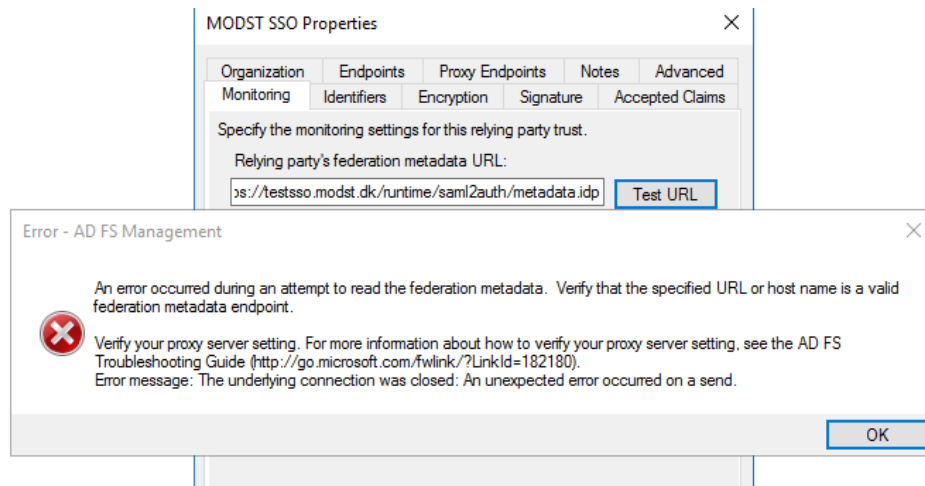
MODST SSO Properties

Organization | Endpoints | Proxy Endpoints | Notes | Advanced
Monitoring | Identifiers | Encryption | Signature | Accepted Claims

Specify the monitoring settings for this relying party trust.

Relying party's federation metadata URL:

ps://testsso.modst.dk/runtime/saml2auth/metadata.idp

Test URL

Error - AD FS Management

An error occurred during an attempt to read the federation metadata. Verify that the specified URL or host name is a valid federation metadata endpoint.

Verify your proxy server setting. For more information about how to verify your proxy server setting, see the AD FS Troubleshooting Guide (http://go.microsoft.com/fwlink/?LinkId=182180).
Error message: The underlying connection was closed: An unexpected error occurred on a send.

OK